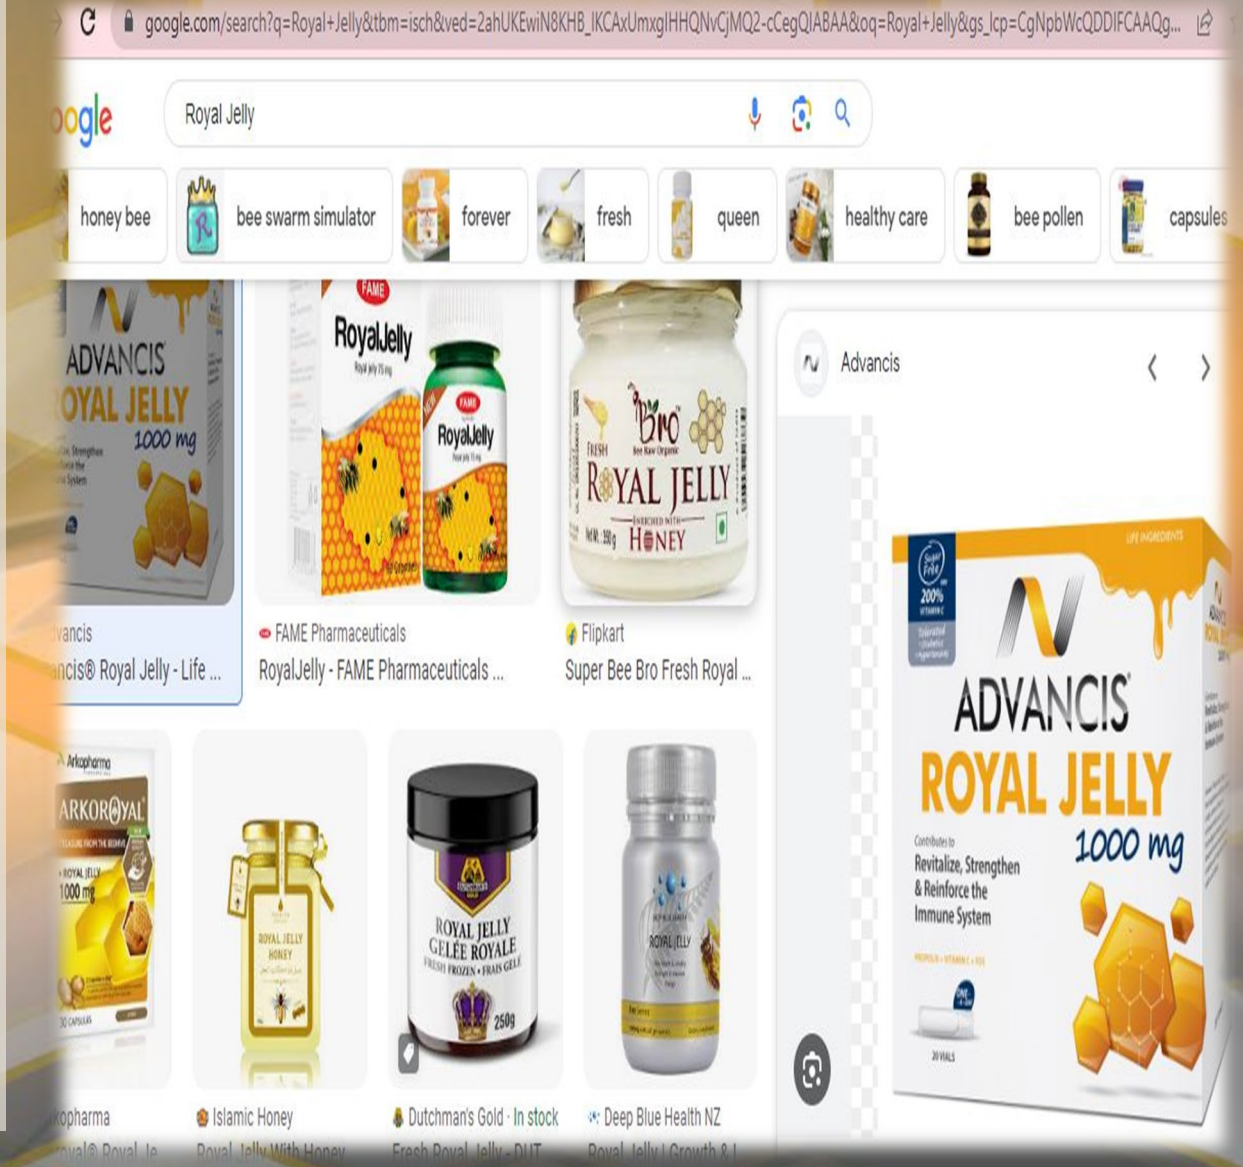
google.com/search?q=Royal+Jelly&tbm=isch&ved=2ahUKEwiN8KHB_IKCAxUmxglHHQNvCjMQ2-cCegQIABAA&oq=Royal+Jelly&gs_lcp=CgNpbWcQDDIFCAAQg...

ogle

Royal Jelly

honey bee | bee swarm simulator | forever | fresh | queen | healthy care | bee pollen | capsules

ADVANCIS ROYAL JELLY 1000 mg

vancis
ncis® Royal Jelly - Life ...

FAME RoyalJelly

FAME RoyalJelly

FAME Pharmaceuticals
RoyalJelly - FAME Pharmaceuticals ...

FRESH Bro Bee Raw Organic ROYAL JELLY ENRICHED WITH HONEY

Flipkart
Super Bee Bro Fresh Royal ...

Advancis

LIFE INGREDIENTS

Sugar Free 200% VITAMIN C

ADVANCIS ROYAL JELLY 1000 mg

Contributes to Revitalize, Strengthen & Reinforce the Immune System

20 VIALS

Arkopharma ARKOROYAL ROYAL JELLY 1000 mg

30 CAPSULES

ROYAL JELLY HONEY

ROYAL JELLY GELÉE ROYALE FRESH FROZEN • FRAIS GELÉ 250g

ROYAL JELLY

kopharma
yal® Royal Je...

Islamic Honey
Royal Jelly With Honey

Dutchman's Gold · In stock
Fresh Royal Jelly - DUT...

Deep Blue Health NZ
Royal Jelly | Growth & I...